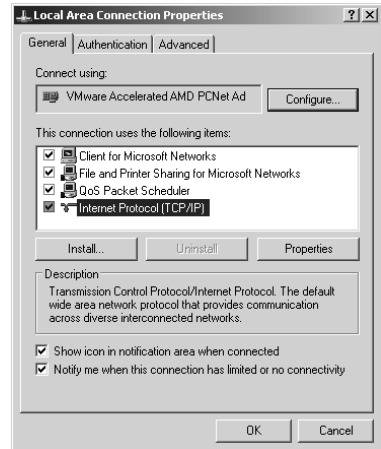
Local Area Connection Properties

?
X

General | Authentication | Advanced

Connect using:

VMware Accelerated AMD PCNet Ad

Configure...

This connection uses the following items:

Client for Microsoft Networks
File and Printer Sharing for Microsoft Networks
QoS Packet Scheduler
Internet Protocol (TCP/IP)

Install...
Uninstall
Properties

Description

Transmission Control Protocol/Internet Protocol. The default wide area network protocol that provides communication across diverse interconnected networks.

Show icon in notification area when connected
Notify me when this connection has limited or no connectivity

OK
Cancel